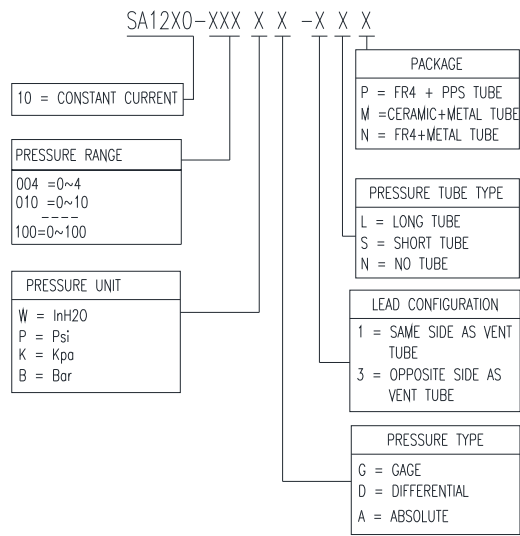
SA12X0-XXX X X -X X X

10 = CONSTANT CURRENT

PACKAGE
P = FR4 + PPS TUBE
M =CERAMIC+METAL TUBE
N = FR4+METAL TUBE

PRESSURE RANGE
004 =0~4
010 =0~10
----
100=0~100

PRESSURE TUBE TYPE
L = LONG TUBE
S = SHORT TUBE
N = NO TUBE

PRESSURE UNIT
W = InH2O
P = Psi
K = Kpa
B = Bar

LEAD CONFIGURATION
1 = SAME SIDE AS VENT TUBE
3 = OPPOSITE SIDE AS VENT TUBE

PRESSURE TYPE
G = GAGE
D = DIFFERENTIAL
A = ABSOLUTE